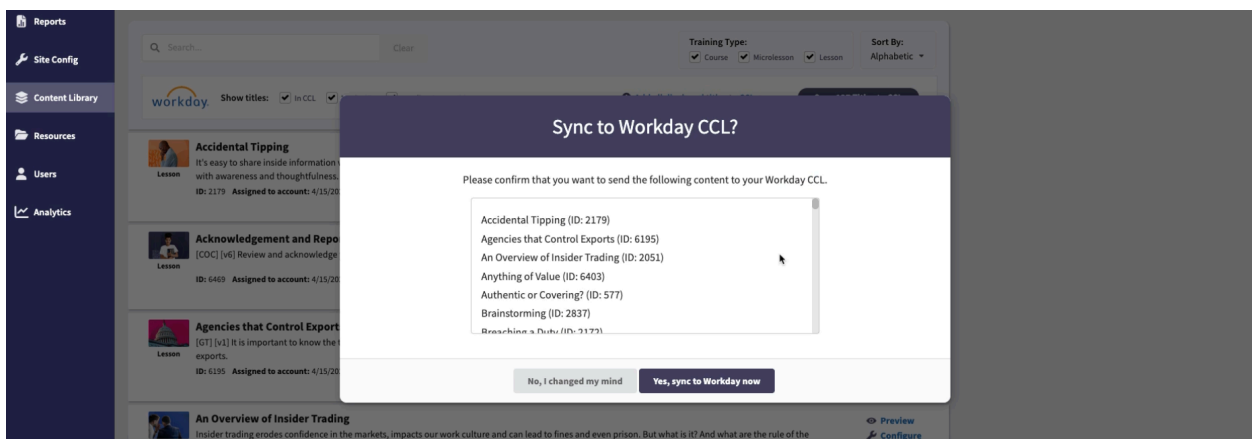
Reports
Site Config
Content Library
Resources
Users
Analytics

Search...
Clear
Training Type:
Course
Microlesson
Lesson
Sort By:
Alphabetic

workday
Show titles:
In CCL

Accidental Tipping
It's easy to share inside information with awareness and thoughtfulness.
Lesson
ID: 2179 Assigned to account: 4/15/20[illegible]

Acknowledgement and Repo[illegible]
[COC] [v6] Review and acknowledge
Lesson
ID: 6469 Assigned to account: 4/15/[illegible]

Agencies that Control Export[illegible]
[GT] [v1] It is important to know the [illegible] exports.
Lesson
ID: 6195 Assigned to account: 4/15/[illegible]

An Overview of Insider Trading
Insider trading erodes confidence in the markets, impacts our work culture and can lead to fines and even prison. But what is it? And what are the rule of the
Preview
Configure

Sync to Workday CCL?

Please confirm that you want to send the following content to your Workday CCL.

Accidental Tipping (ID: 2179)
Agencies that Control Exports (ID: 6195)
An Overview of Insider Trading (ID: 2051)
Anything of Value (ID: 6403)
Authentic or Covering? (ID: 577)
Brainstorming (ID: 2837)
Breaching a Duty (ID: 2172)

No, I changed my mind
Yes, sync to Workday now